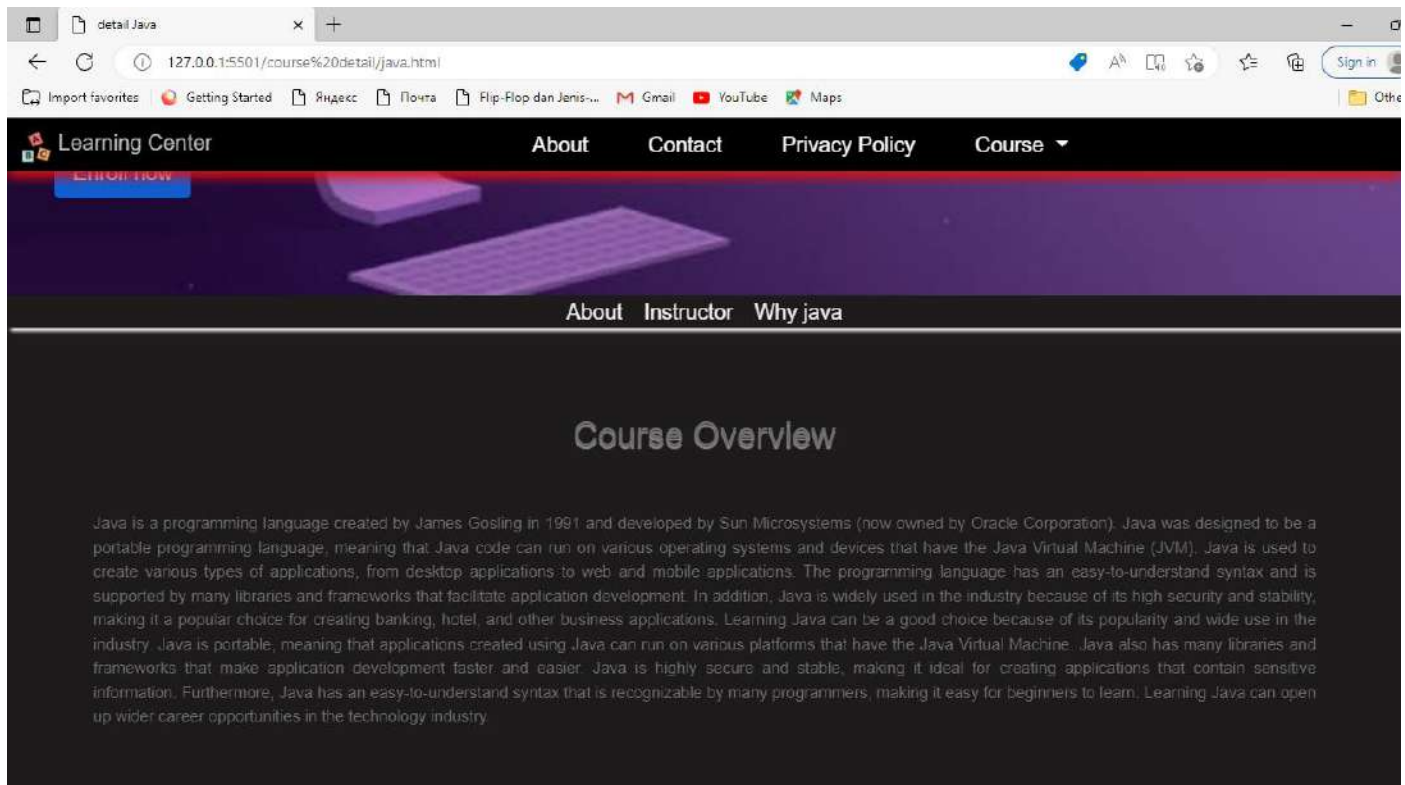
detail Java

127.0.0.1:5501/course%20detail/java.html

Sign in

Import favorites | Getting Started | Яндекс | Почта | Flip-Flop dan Jenis-... | Gmail | YouTube | Maps | Othe

Learning Center

About Contact Privacy Policy Course

Enroll now

About Instructor Why java

Course Overview

Java is a programming language created by James Gosling in 1991 and developed by Sun Microsystems (now owned by Oracle Corporation). Java was designed to be a portable programming language, meaning that Java code can run on various operating systems and devices that have the Java Virtual Machine (JVM). Java is used to create various types of applications, from desktop applications to web and mobile applications. The programming language has an easy-to-understand syntax and is supported by many libraries and frameworks that facilitate application development. In addition, Java is widely used in the industry because of its high security and stability, making it a popular choice for creating banking, hotel, and other business applications. Learning Java can be a good choice because of its popularity and wide use in the industry. Java is portable, meaning that applications created using Java can run on various platforms that have the Java Virtual Machine. Java also has many libraries and frameworks that make application development faster and easier. Java is highly secure and stable, making it ideal for creating applications that contain sensitive information. Furthermore, Java has an easy-to-understand syntax that is recognizable by many programmers, making it easy for beginners to learn. Learning Java can open up wider career opportunities in the technology industry.